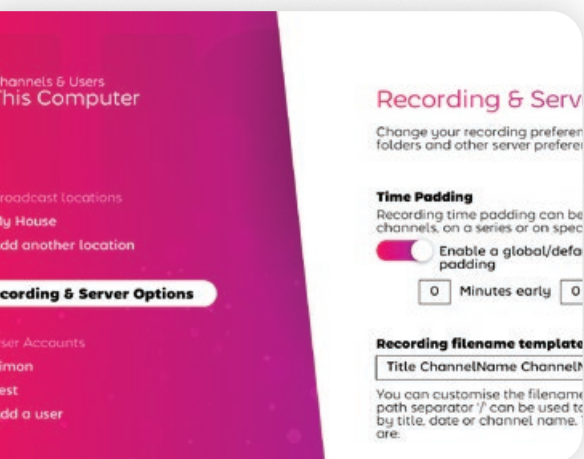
hannels & Users
This Computer

roadcast locations
ly House
dd another location

cording & Server Options

ser Accounts
imon
est
dd a user

Recording & Serv

Change your recording preferen folders and other server preferen

Time Padding
Recording time padding can be channels, on a series or on spec

Enable a global/defa padding

0 Minutes early 0

Recording filename template

Title ChannelName ChannelN

You can customise the filenam path separator '/' can be used to by title, date or channel name. are: